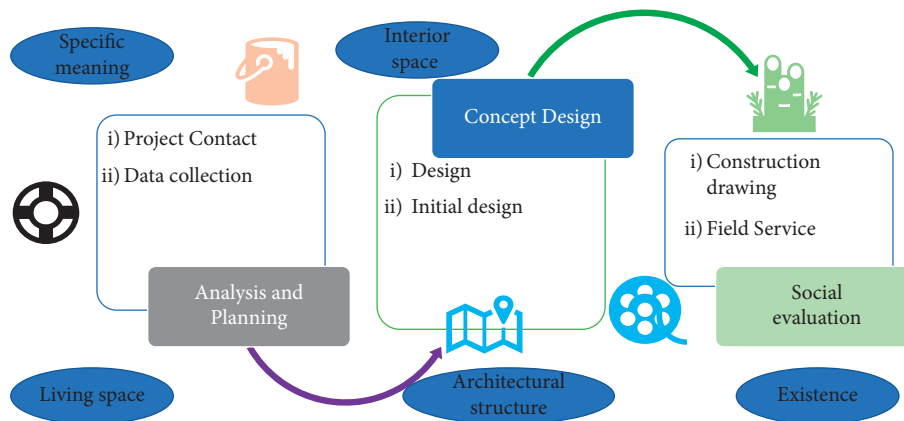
Specific meaning

Interior space

Concept Design

i) Project Contact

ii) Data collection

i) Design

ii) Initial design

i) Construction drawing

ii) Field Service

Analysis and Planning

Social evaluation

Living space

Architectural structure

Existence